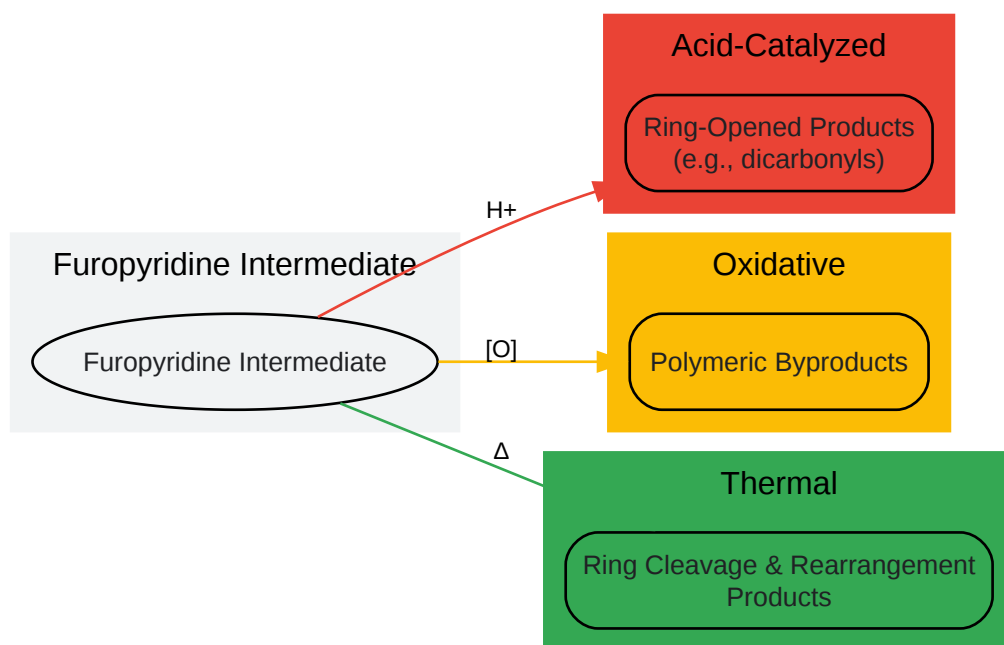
Furopyridine Intermediate

Furopyridine Intermediate

H+

[O]

Δ

Acid-Catalyzed

Ring-Opened Products (e.g., dicarbonyls)

Oxidative

Polymeric Byproducts

Thermal

Ring Cleavage & Rearrangement Products